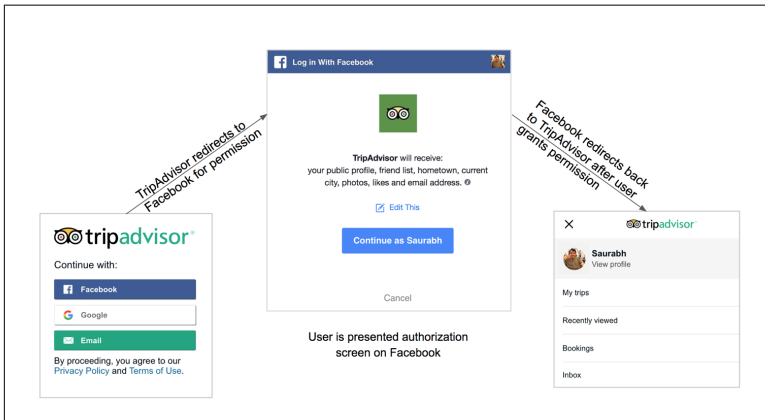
Log in With Facebook

TripAdvisor will receive: your public profile, friend list, hometown, current city, photos, likes and email address.

Edit This

Continue as Saurabh

Cancel

User is presented authorization screen on Facebook

TripAdvisor redirects to Facebook for permission

Facebook redirects back to TripAdvisor after user grants permission

tripadvisor

Continue with:

Facebook

Google

Email

By proceeding, you agree to our Privacy Policy and Terms of Use.

tripadvisor

Saurabh
View profile

My trips

Recently viewed

Bookings

Inbox